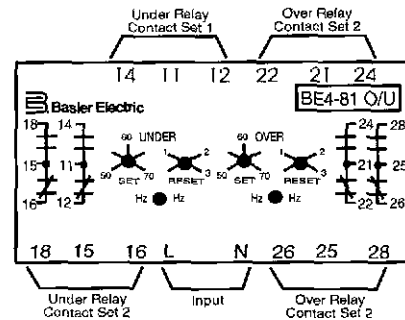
Under Relay Contact Set 1

Over Relay Contact Set 2

14 11 12 22 21 24

Basler Electric

BE4-81 O/U

18 15 16 14 11 12

60 UNDER 50 SET 70

1 2 RESET 3

60 OVER 50 SET 70

1 2 RESET 3

Hz Hz

Hz Hz

24 21 22 28 25 26

18 15 16 L N 26 25 28

Under Relay Contact Set 2

Input

Over Relay Contact Set 2